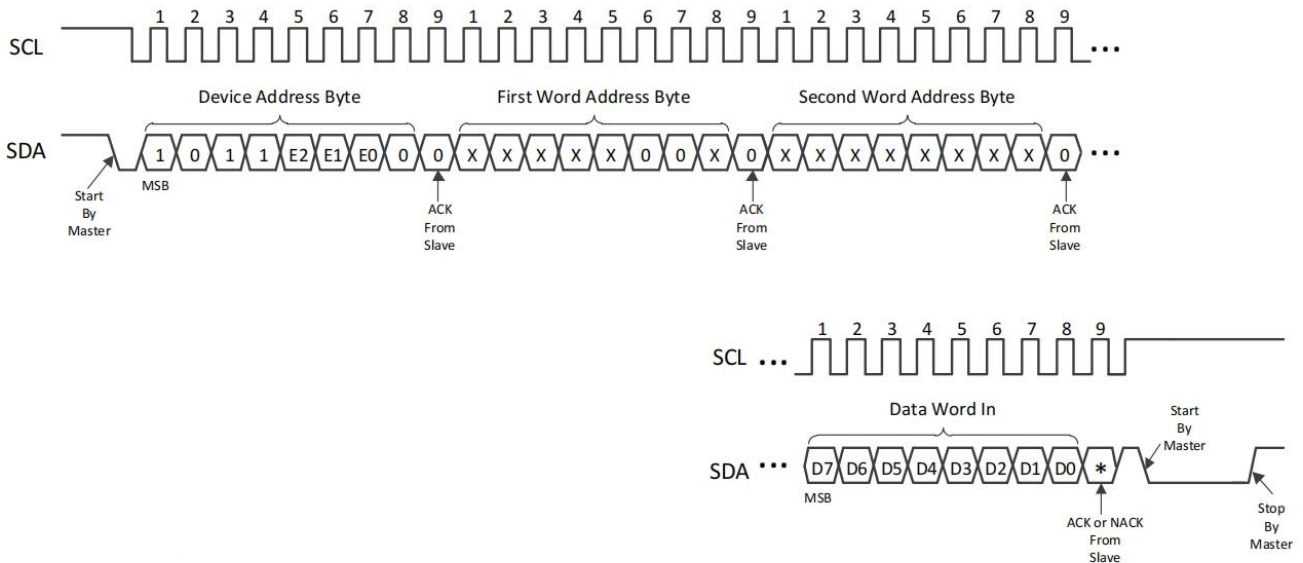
SCL

1 2 3 4 5 6 7 8 9 1 2 3 4 5 6 7 8 9 1 2 3 4 5 6 7 8 9 ...

Device Address Byte

First Word Address Byte

Second Word Address Byte

SDA

1 0 1 1 E2 E1 E0 0 0 X X X X X 0 0 X 0 X X X X X X X X 0 ...

Start By Master

MSB

ACK From Slave

ACK From Slave

ACK From Slave

SCL ...

1 2 3 4 5 6 7 8 9

Data Word In

Start By Master

SDA ...

D7 D6 D5 D4 D3 D2 D1 D0 *

MSB

ACK or NACK From Slave

Stop By Master